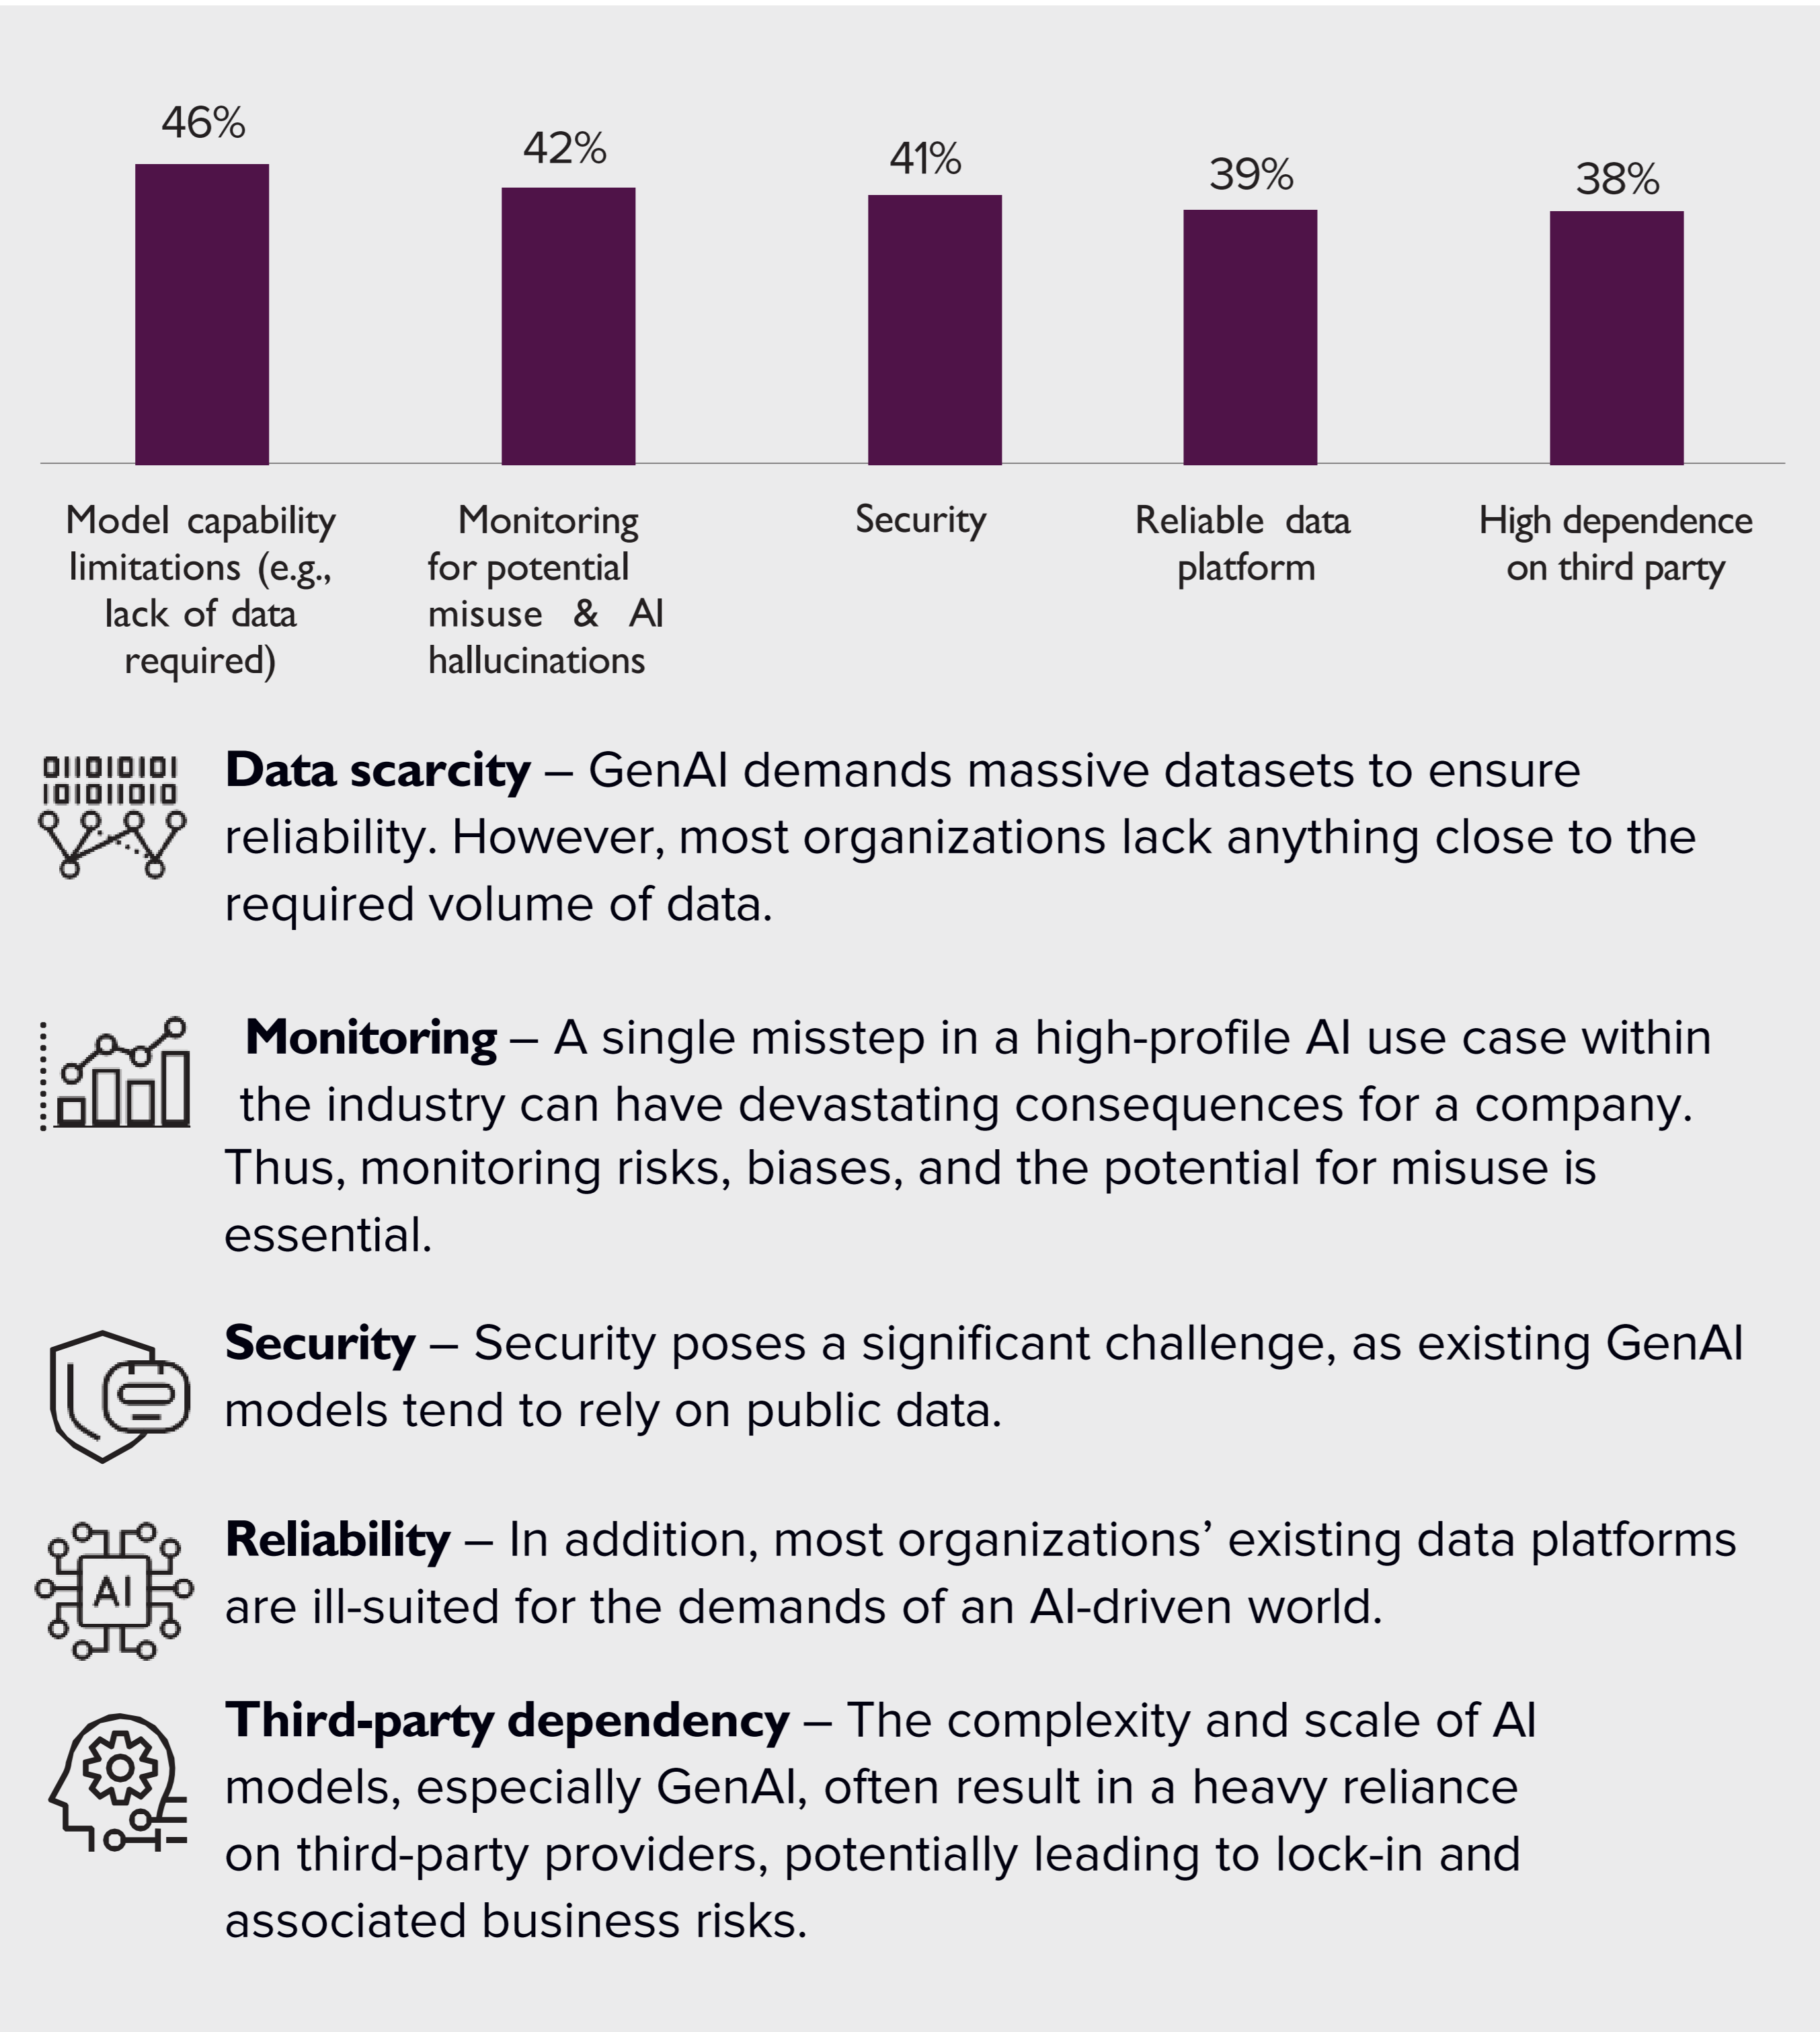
46%

42%

41%

39%

38%

Model capability limitations (e.g., lack of data required)

Monitoring for potential misuse & AI hallucinations

Security

Reliable data platform

High dependence on third party

01101010
10101101

**Data scarcity** – GenAI demands massive datasets to ensure reliability. However, most organizations lack anything close to the required volume of data.

**Monitoring** – A single misstep in a high-profile AI use case within the industry can have devastating consequences for a company. Thus, monitoring risks, biases, and the potential for misuse is essential.

**Security** – Security poses a significant challenge, as existing GenAI models tend to rely on public data.

AI

**Reliability** – In addition, most organizations' existing data platforms are ill-suited for the demands of an AI-driven world.

**Third-party dependency** – The complexity and scale of AI models, especially GenAI, often result in a heavy reliance on third-party providers, potentially leading to lock-in and associated business risks.